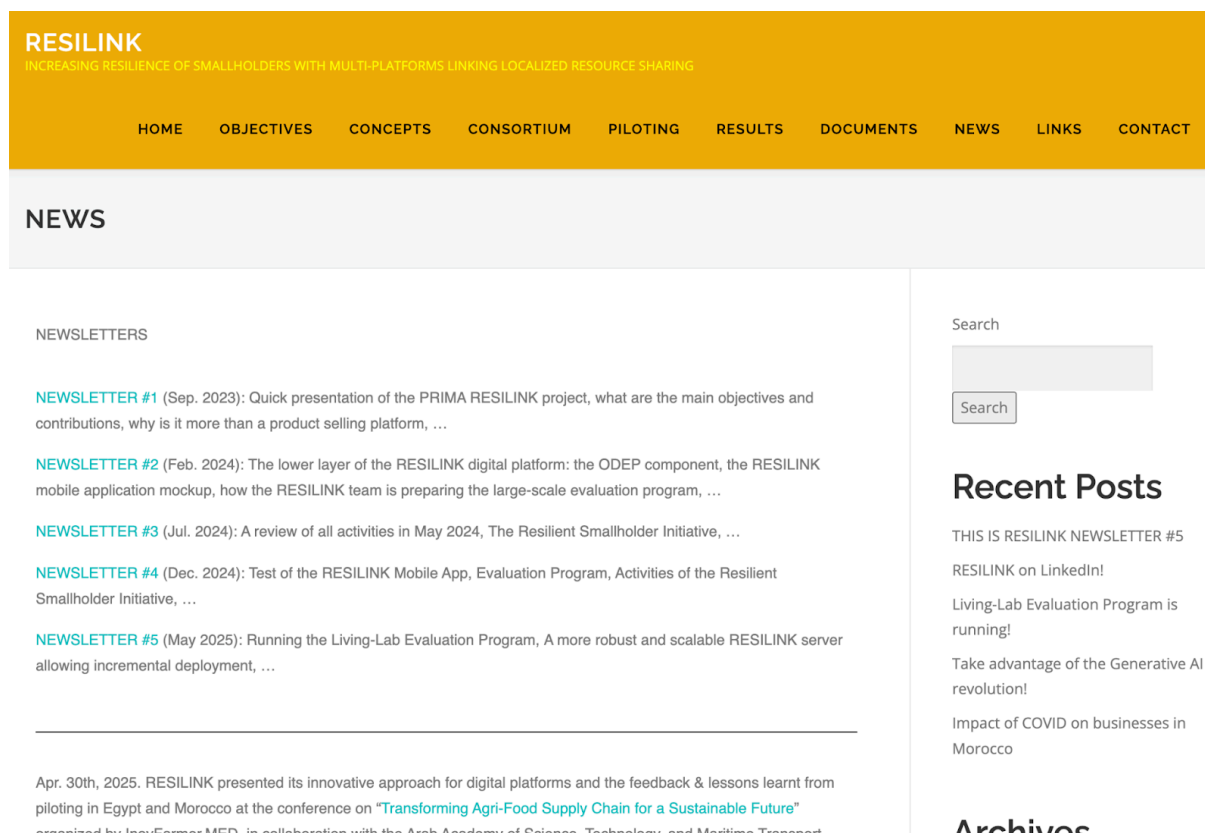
RESILINK
INCREASING RESILIENCE OF SMALLHOLDERS WITH MULTI-PLATFORMS LINKING LOCALIZED RESOURCE SHARING

HOME OBJECTIVES CONCEPTS CONSORTIUM PILOTING RESULTS DOCUMENTS NEWS LINKS CONTACT

NEWS

NEWSLETTERS

NEWSLETTER #1 (Sep. 2023): Quick presentation of the PRIMA RESILINK project, what are the main objectives and contributions, why is it more than a product selling platform, …

NEWSLETTER #2 (Feb. 2024): The lower layer of the RESILINK digital platform: the ODEP component, the RESILINK mobile application mockup, how the RESILINK team is preparing the large-scale evaluation program, …

NEWSLETTER #3 (Jul. 2024): A review of all activities in May 2024, The Resilient Smallholder Initiative, …

NEWSLETTER #4 (Dec. 2024): Test of the RESILINK Mobile App, Evaluation Program, Activities of the Resilient Smallholder Initiative, …

NEWSLETTER #5 (May 2025): Running the Living-Lab Evaluation Program, A more robust and scalable RESILINK server allowing incremental deployment, …

Apr. 30th, 2025. RESILINK presented its innovative approach for digital platforms and the feedback & lessons learnt from piloting in Egypt and Morocco at the conference on “Transforming Agri-Food Supply Chain for a Sustainable Future” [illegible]

Search

Search

Recent Posts

THIS IS RESILINK NEWSLETTER #5

RESILINK on LinkedIn!

Living-Lab Evaluation Program is running!

Take advantage of the Generative AI revolution!

Impact of COVID on businesses in Morocco

Archives